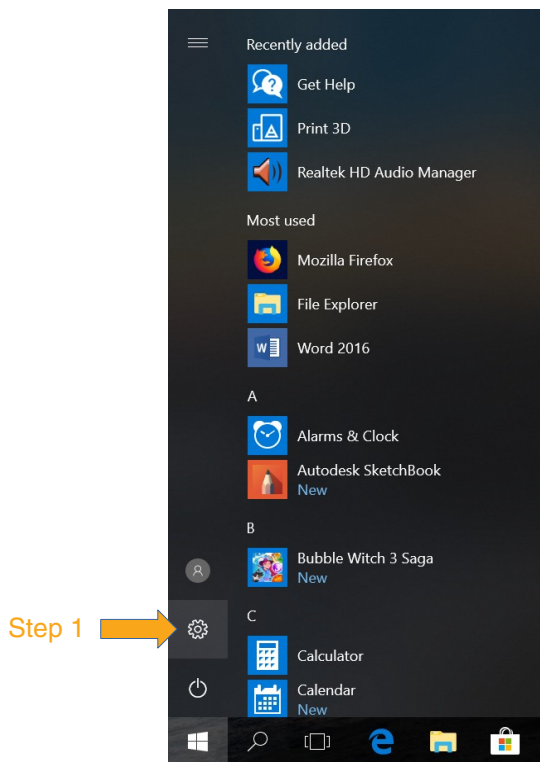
Recently added

Get Help

Print 3D

Realtek HD Audio Manager

Most used

Mozilla Firefox

File Explorer

Word 2016

A

Alarms & Clock

Autodesk SketchBook
New

B

Bubble Witch 3 Saga
New

C

Calculator

Calendar
New

Step 1